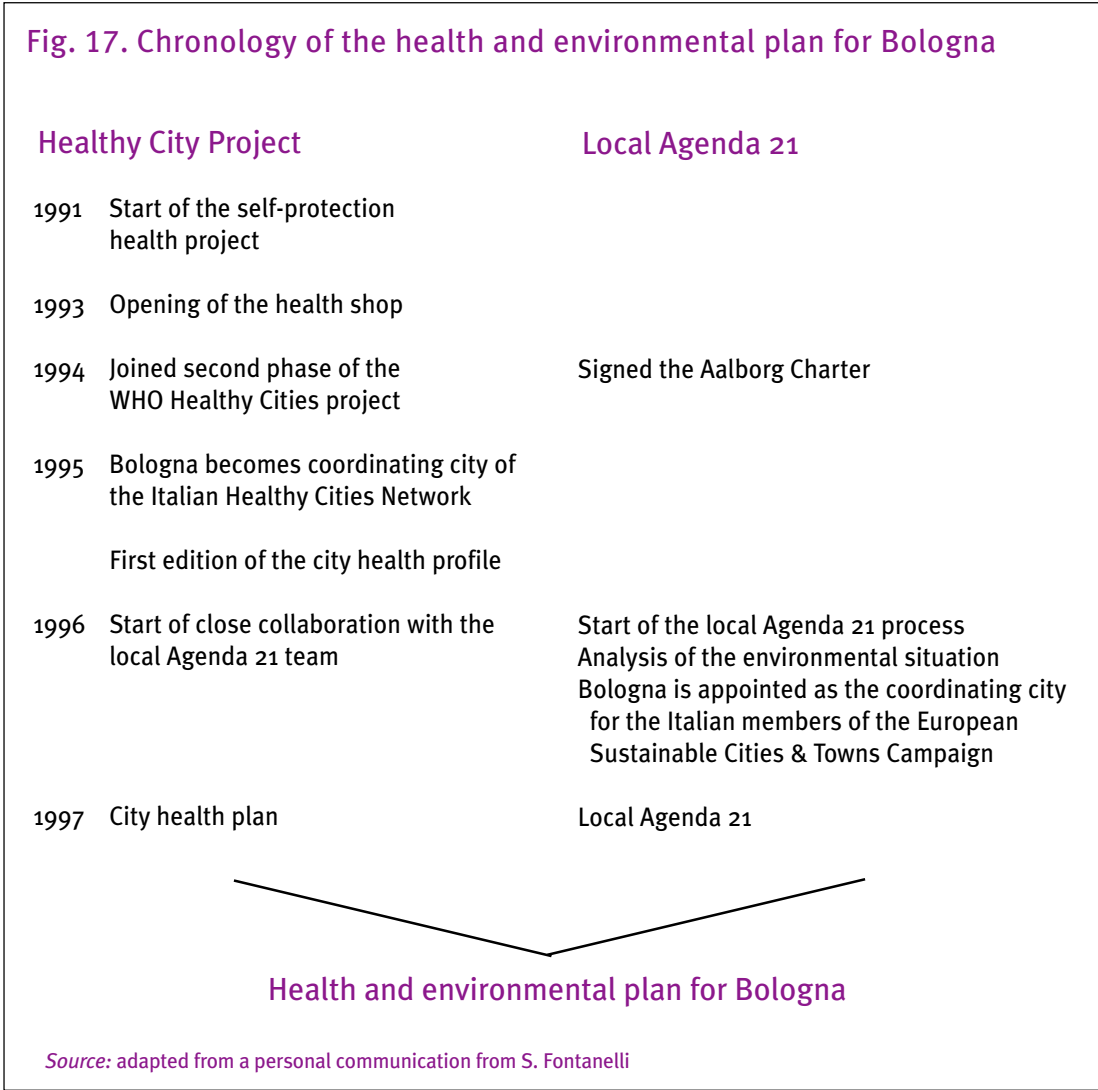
Fig. 17. Chronology of the health and environmental plan for Bologna

| | Healthy City Project | Local Agenda 21 |
|---|---|---|
| 1991 | Start of the self-protection health project | |
| 1993 | Opening of the health shop | |
| 1994 | Joined second phase of the WHO Healthy Cities project | Signed the Aalborg Charter |
| 1995 | Bologna becomes coordinating city of the Italian Healthy Cities Network<br><br>First edition of the city health profile | |
| 1996 | Start of close collaboration with the local Agenda 21 team | Start of the local Agenda 21 process<br>Analysis of the environmental situation<br>Bologna is appointed as the coordinating city for the Italian members of the European Sustainable Cities & Towns Campaign |
| 1997 | City health plan | Local Agenda 21 |

Health and environmental plan for Bologna

Source: adapted from a personal communication from S. Fontanelli